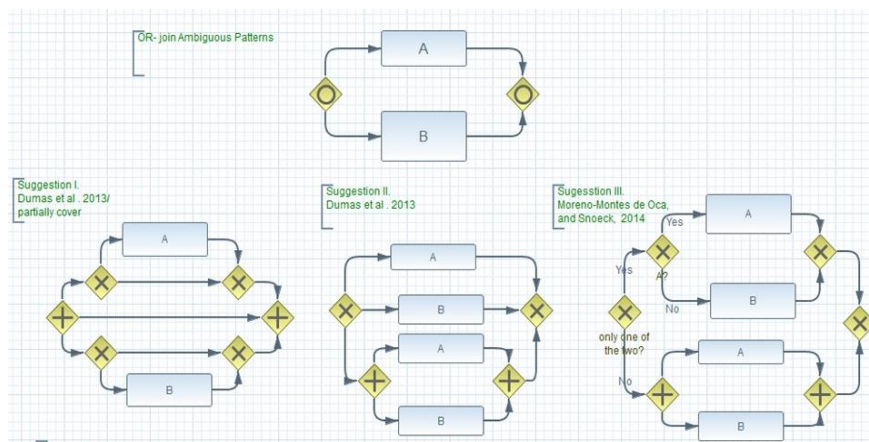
OR- join Ambiguous Patterns

A

B

Suggestion I.
Dumas et al . 2013/
partially cover

A

B

Suggestion II.
Dumas et al . 2013

A

B

A

B

Sugesstion III.
Moreno-Montes de Oca,
and Snoeck, 2014

Yes

A

Yes

A?

No

B

only one of
the two?

No

A

B